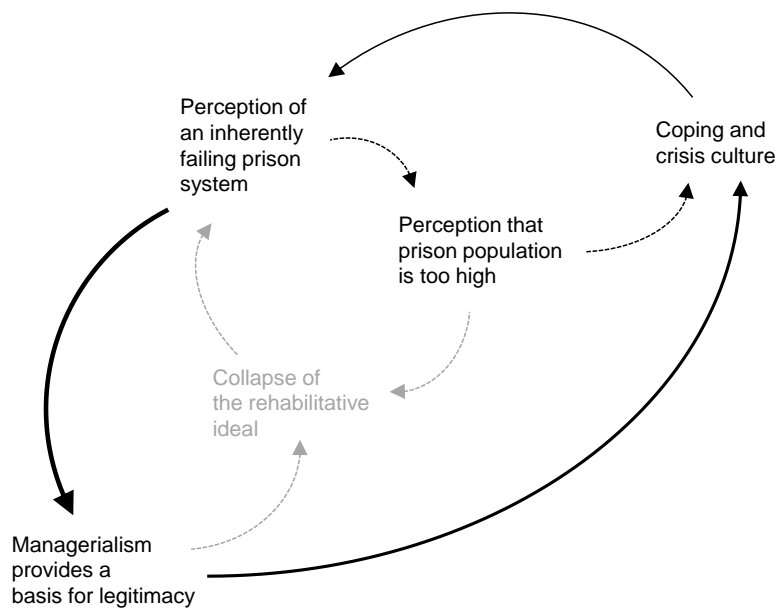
Perception of an inherently failing prison system

Coping and crisis culture

Perception that prison population is too high

Collapse of the rehabilitative ideal

Managerialism provides a basis for legitimacy